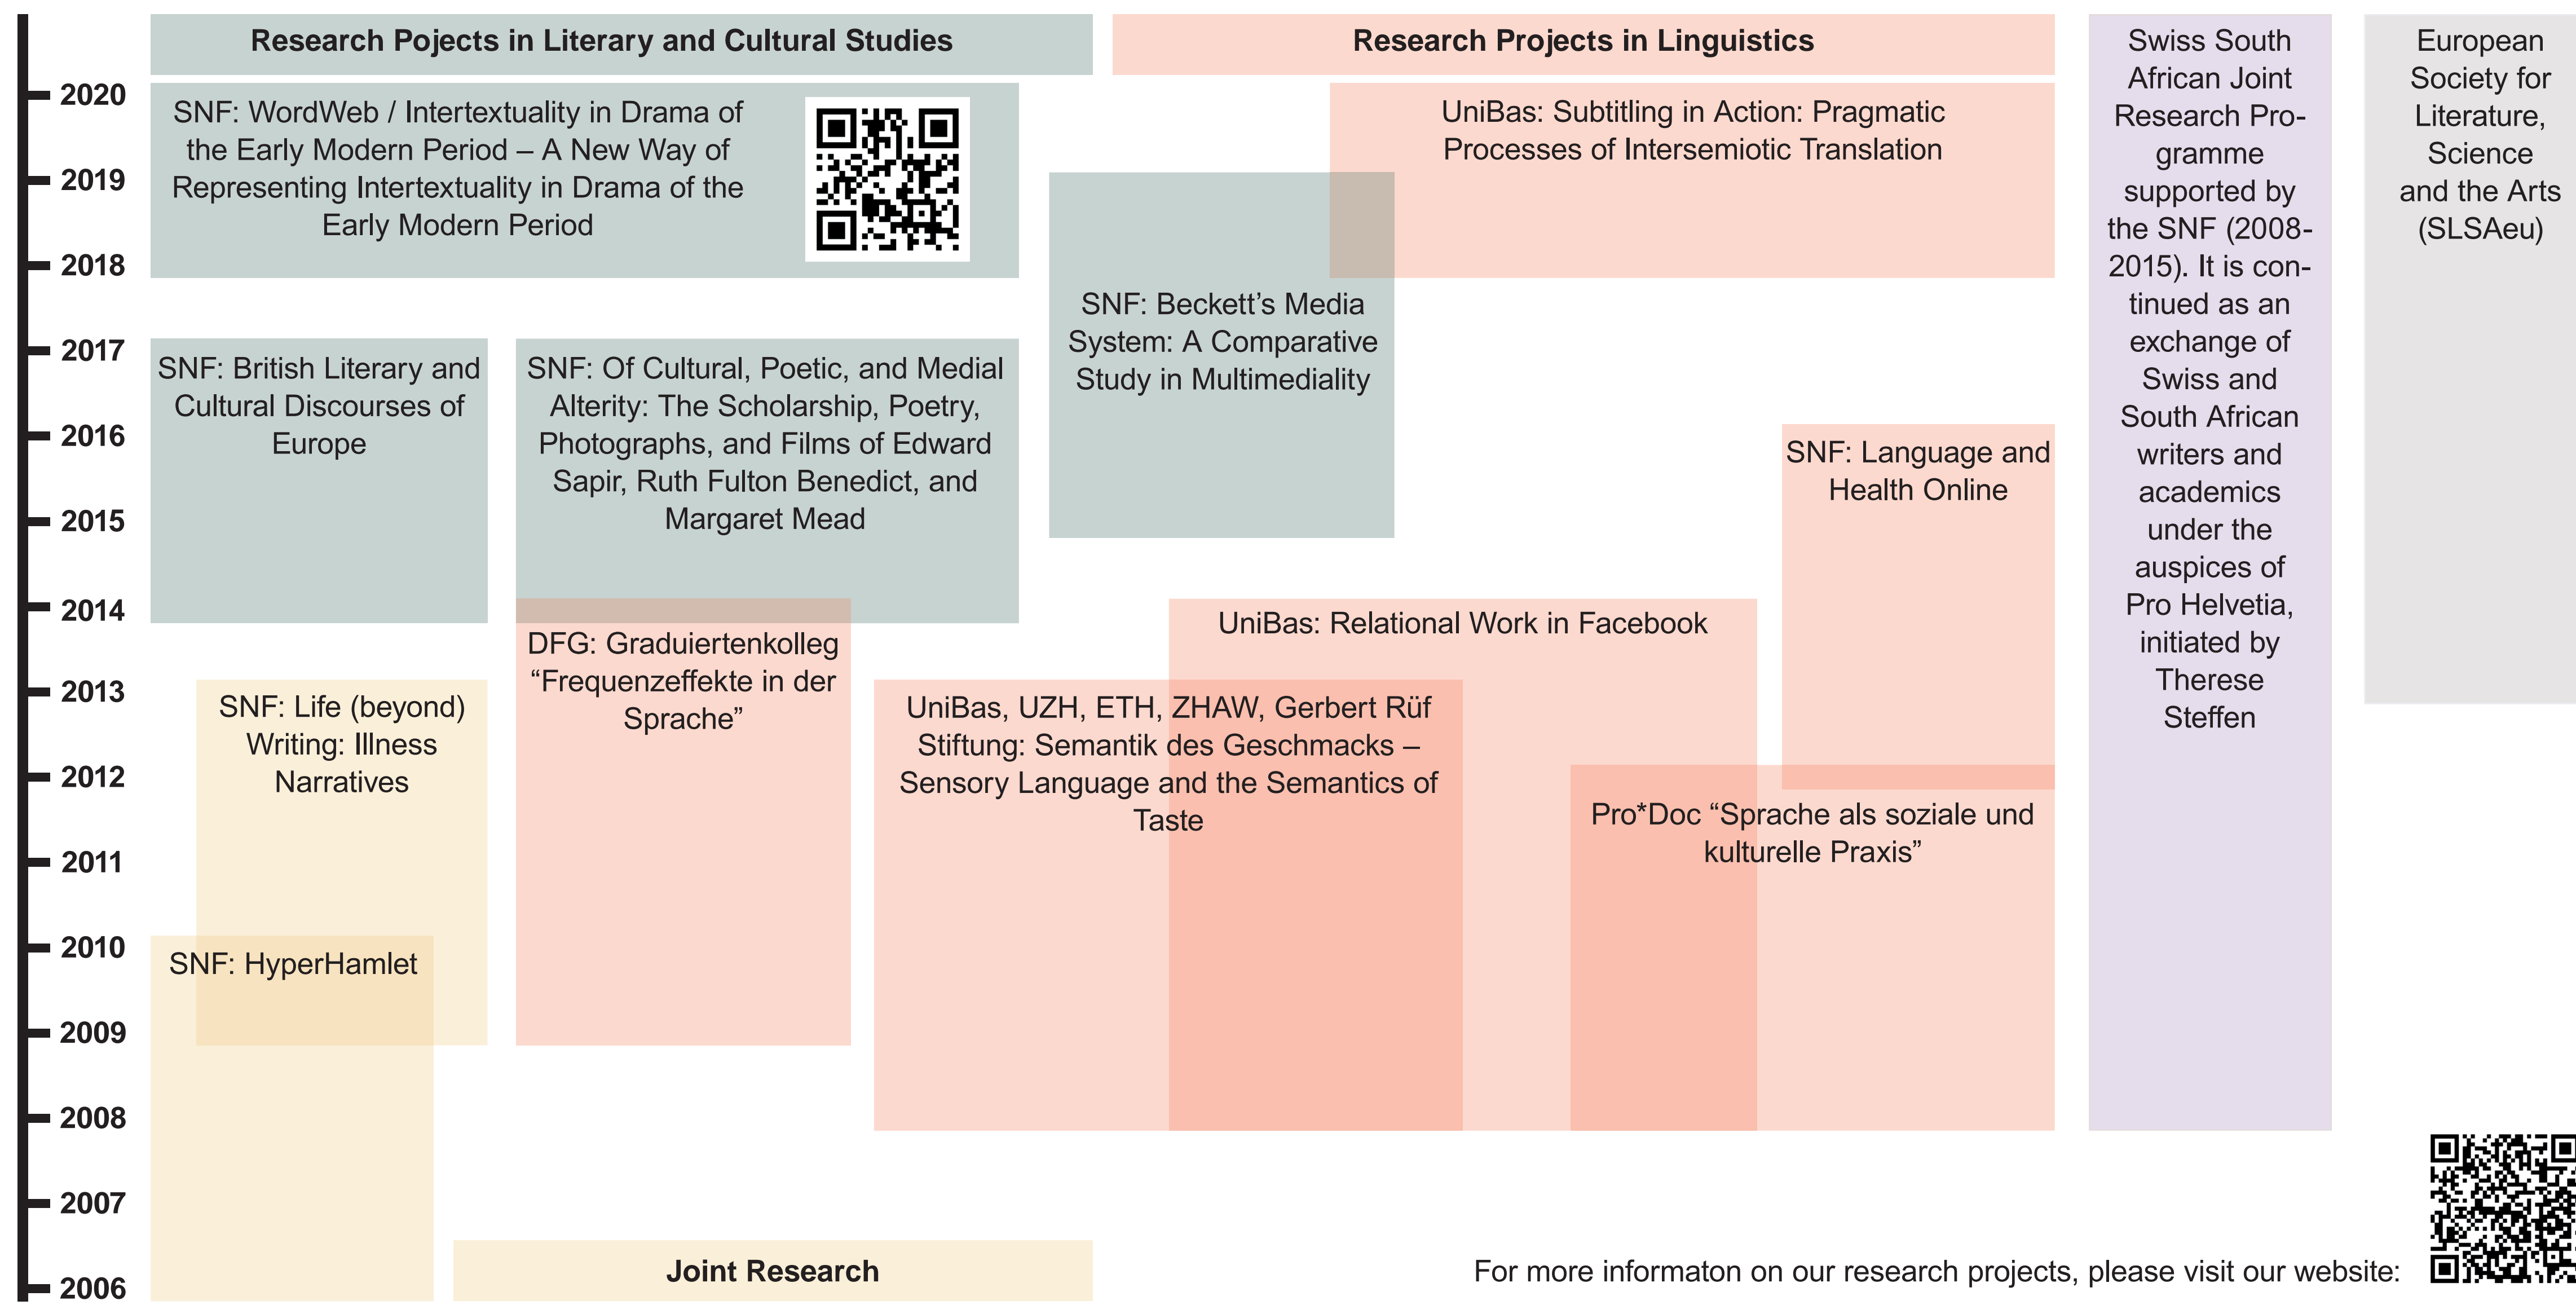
Research Pojects in Literary and Cultural Studies

Research Projects in Linguistics

Swiss South African Joint Research Programme supported by the SNF (2008-2015). It is continued as an exchange of Swiss and South African writers and academics under the auspices of Pro Helvetia, initiated by Therese Steffen

European Society for Literature, Science and the Arts (SLSAeu)

2020
2019
2018
2017
2016
2015
2014
2013
2012
2011
2010
2009
2008
2007
2006

SNF: WordWeb / Intertextuality in Drama of the Early Modern Period – A New Way of Representing Intertextuality in Drama of the Early Modern Period

UniBas: Subtitling in Action: Pragmatic Processes of Intersemiotic Translation

SNF: Beckett's Media System: A Comparative Study in Multimediality

SNF: British Literary and Cultural Discourses of Europe

SNF: Of Cultural, Poetic, and Medial Alterity: The Scholarship, Poetry, Photographs, and Films of Edward Sapir, Ruth Fulton Benedict, and Margaret Mead

SNF: Language and Health Online

UniBas: Relational Work in Facebook

DFG: Graduiertenkolleg "Frequenzeffekte in der Sprache"

SNF: Life (beyond) Writing: Illness Narratives

UniBas, UZH, ETH, ZHAW, Gerbert Rüf Stiftung: Semantik des Geschmacks – Sensory Language and the Semantics of Taste

Pro*Doc "Sprache als soziale und kulturelle Praxis"

SNF: HyperHamlet

Joint Research

For more informaton on our research projects, please visit our website: